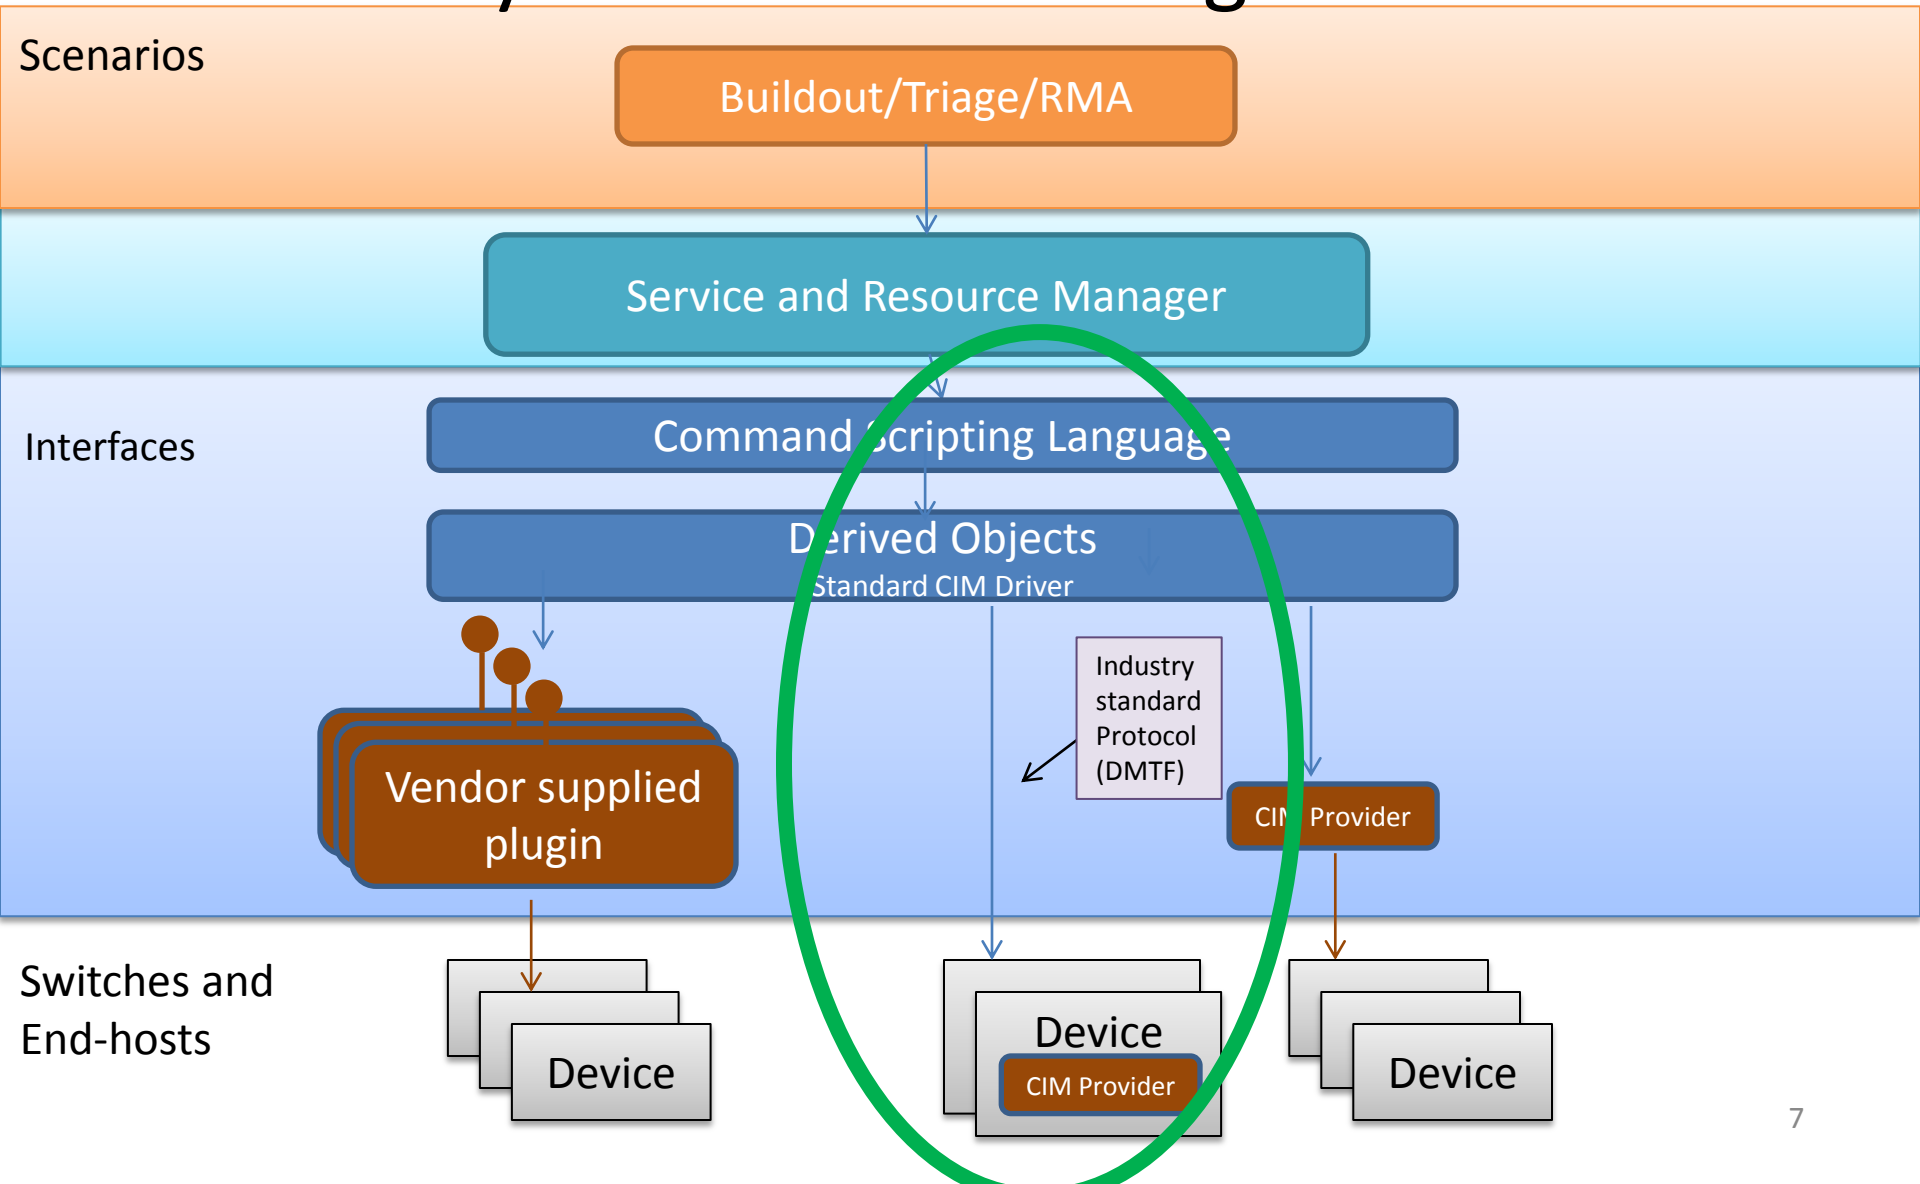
Scenarios

Buildout/Triage/RMA

Service and Resource Manager

Interfaces

Command Scripting Language

Derived Objects
Standard CIM Driver

Industry standard Protocol (DMTF)

Vendor supplied plugin

CIM Provider

Switches and End-hosts

Device

Device
CIM Provider

Device

7